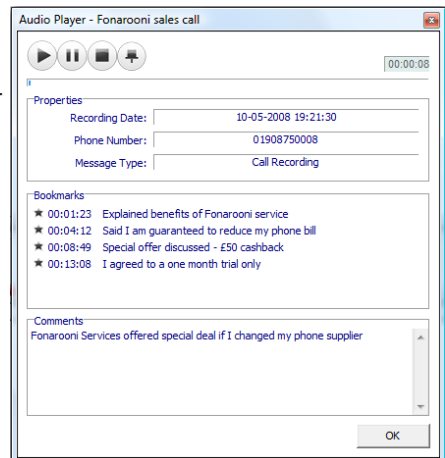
Audio Player - Fonarooni sales call

00:00:08

Properties
Recording Date: 10-05-2008 19:21:30
Phone Number: 01908750008
Message Type: Call Recording

Bookmarks
00:01:23 Explained benefits of Fonarooni service
00:04:12 Said I am guaranteed to reduce my phone bill
00:08:49 Special offer discussed - £50 cashback
00:13:08 I agreed to a one month trial only

Comments
Fonarooni Services offered special deal if I changed my phone supplier

OK